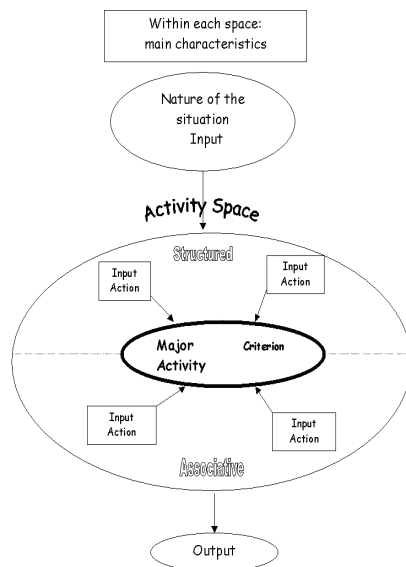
Within each space: main characteristics

Nature of the situation
Input

Activity Space

Structured

Input Action

Input Action

Major Activity

Criterion

Input Action

Input Action

Associative

Output